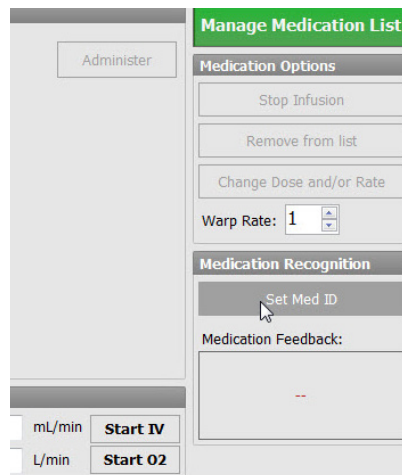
Administer

Manage Medication List

Medication Options

Stop Infusion

Remove from list

Change Dose and/or Rate

Warp Rate: 1

Medication Recognition

Set Med ID

Medication Feedback:

--

mL/min Start IV

L/min Start O2